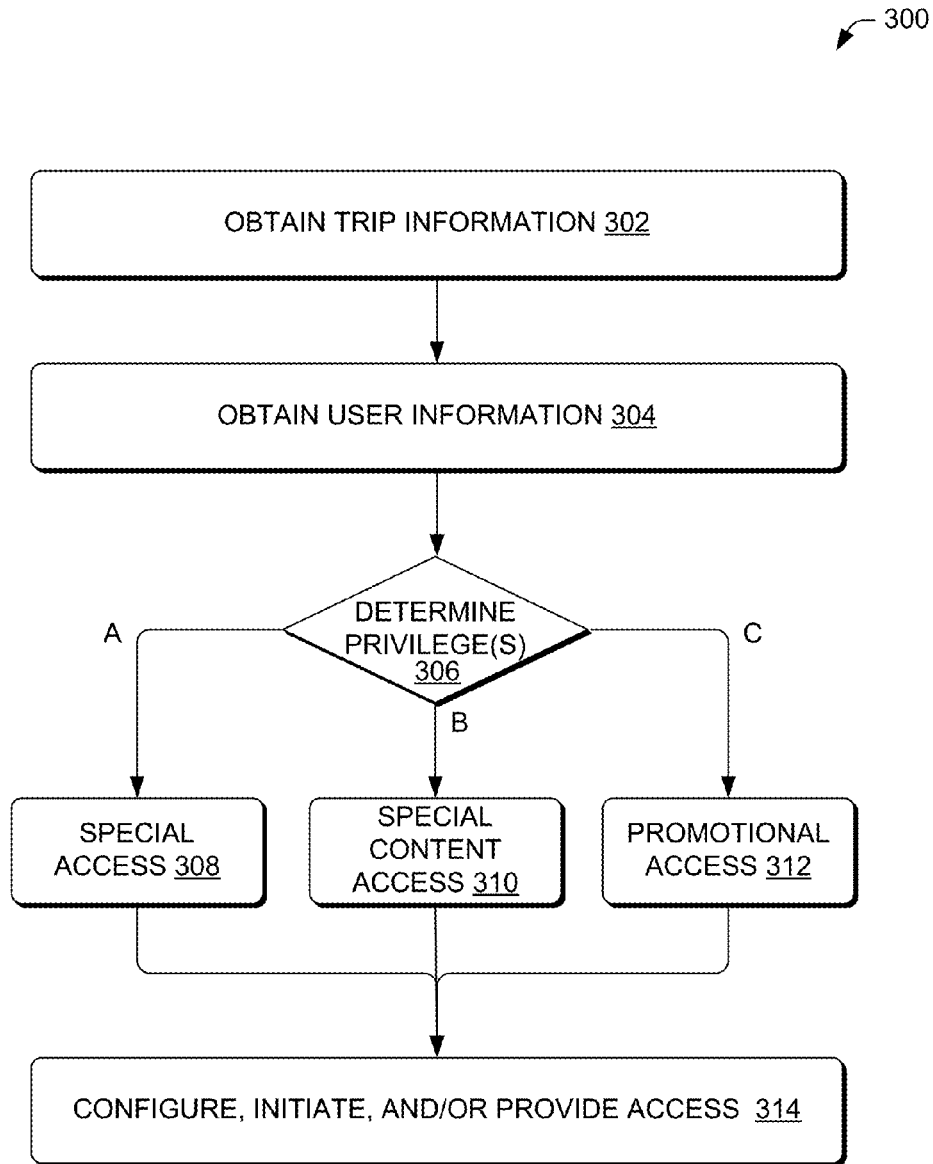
300

OBTAIN TRIP INFORMATION 302

OBTAIN USER INFORMATION 304

DETERMINE PRIVILEGE(S) 306

A

B

C

SPECIAL ACCESS 308

SPECIAL CONTENT ACCESS 310

PROMOTIONAL ACCESS 312

CONFIGURE, INITIATE, AND/OR PROVIDE ACCESS 314